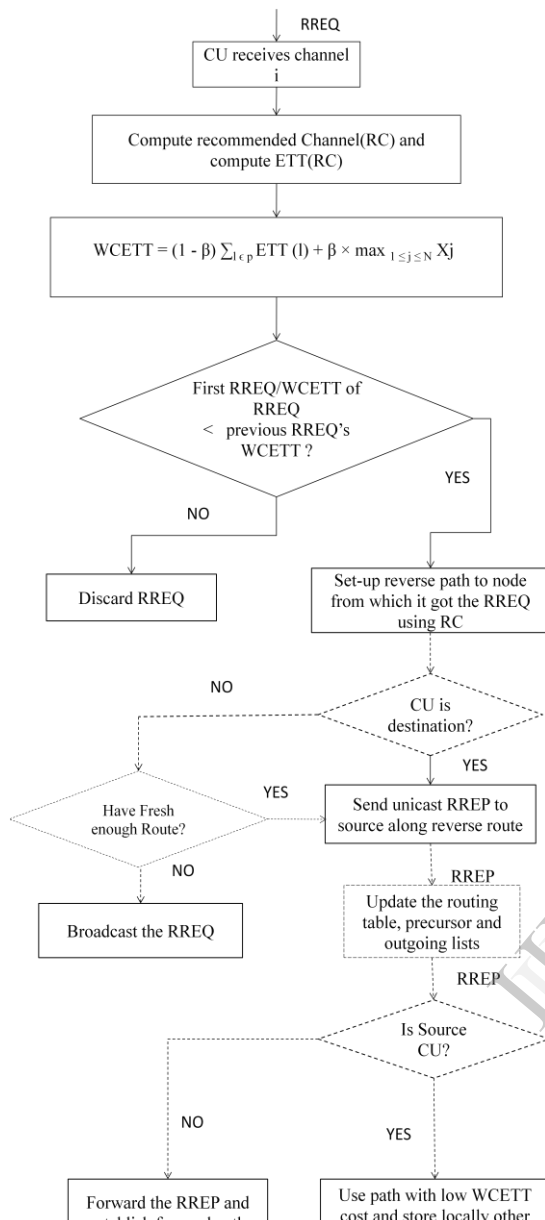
RREQ

CU receives channel i

Compute recommended Channel(RC) and compute ETT(RC)

WCETT = (1 - β) $\sum_{l \in p}$ ETT (l) + β × max $_{1 \leq j \leq N}$ Xj

First RREQ/WCETT of RREQ < previous RREQ's WCETT ?

YES

NO

Discard RREQ

Set-up reverse path to node from which it got the RREQ using RC

NO

CU is destination?

YES

YES

Have Fresh enough Route?

Send unicast RREP to source along reverse route

NO

RREP

Broadcast the RREQ

Update the routing table, precursor and outgoing lists

RREP

Is Source CU?

NO

YES

Forward the RREP and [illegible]

Use path with low WCETT cost and store locally other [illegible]